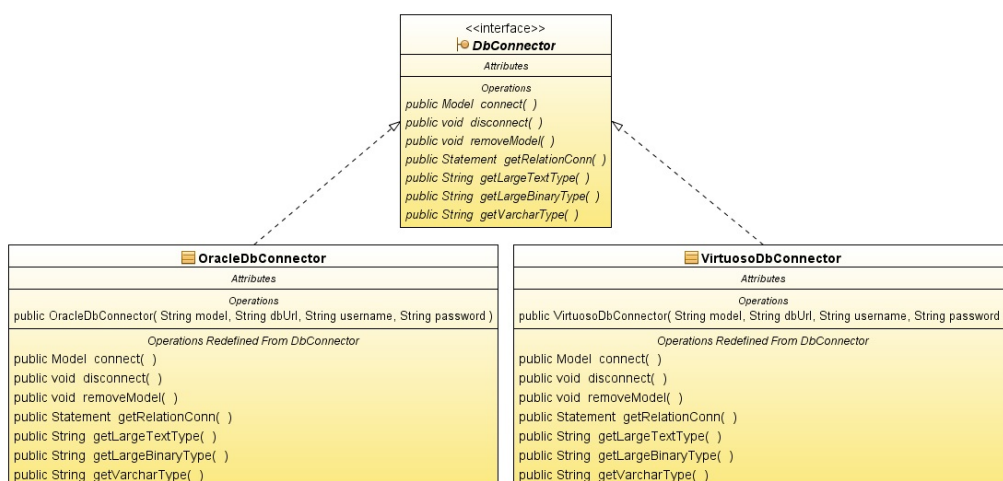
<<interface>>
DbConnector
Attributes
Operations
public Model connect( )
public void disconnect( )
public void removeModel( )
public Statement getRelationConn( )
public String getLargeTextType( )
public String getLargeBinaryType( )
public String getVarcharType( )

OracleDbConnector
Attributes
Operations
public OracleDbConnector( String model, String dbUrl, String username, String password )
Operations Redefined From DbConnector
public Model connect( )
public void disconnect( )
public void removeModel( )
public Statement getRelationConn( )
public String getLargeTextType( )
public String getLargeBinaryType( )
public String getVarcharType( )

VirtuosoDbConnector
Attributes
Operations
public VirtuosoDbConnector( String model, String dbUrl, String username, String password
Operations Redefined From DbConnector
public Model connect( )
public void disconnect( )
public void removeModel( )
public Statement getRelationConn( )
public String getLargeTextType( )
public String getLargeBinaryType( )
public String getVarcharType( )